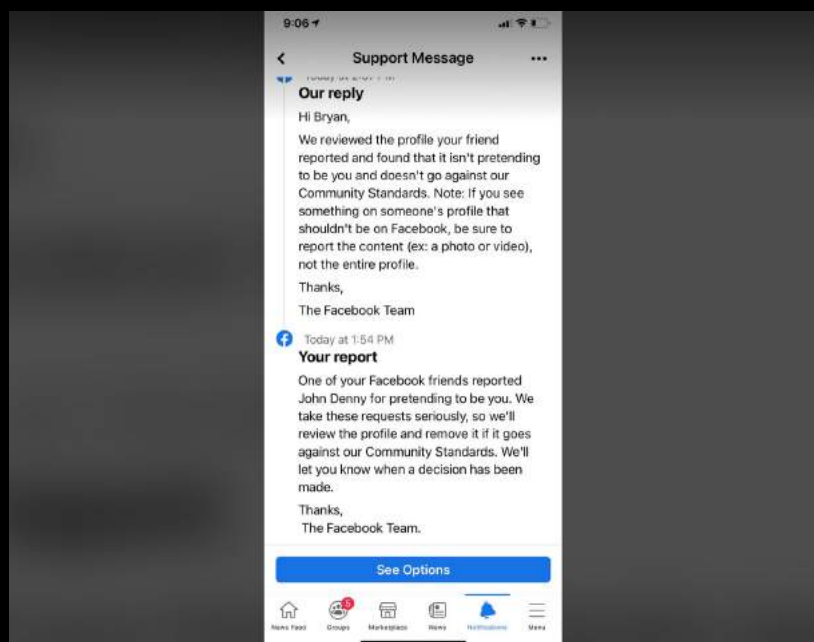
9:06

Support Message

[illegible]

Our reply

Hi Bryan,

We reviewed the profile your friend reported and found that it isn't pretending to be you and doesn't go against our Community Standards. Note: If you see something on someone's profile that shouldn't be on Facebook, be sure to report the content (ex: a photo or video), not the entire profile.

Thanks,

The Facebook Team

Today at 1:54 PM

Your report

One of your Facebook friends reported John Denny for pretending to be you. We take these requests seriously, so we'll review the profile and remove it if it goes against our Community Standards. We'll let you know when a decision has been made.

Thanks,

The Facebook Team.

See Options

News Feed Groups 5 Marketplace News Notifications Menu